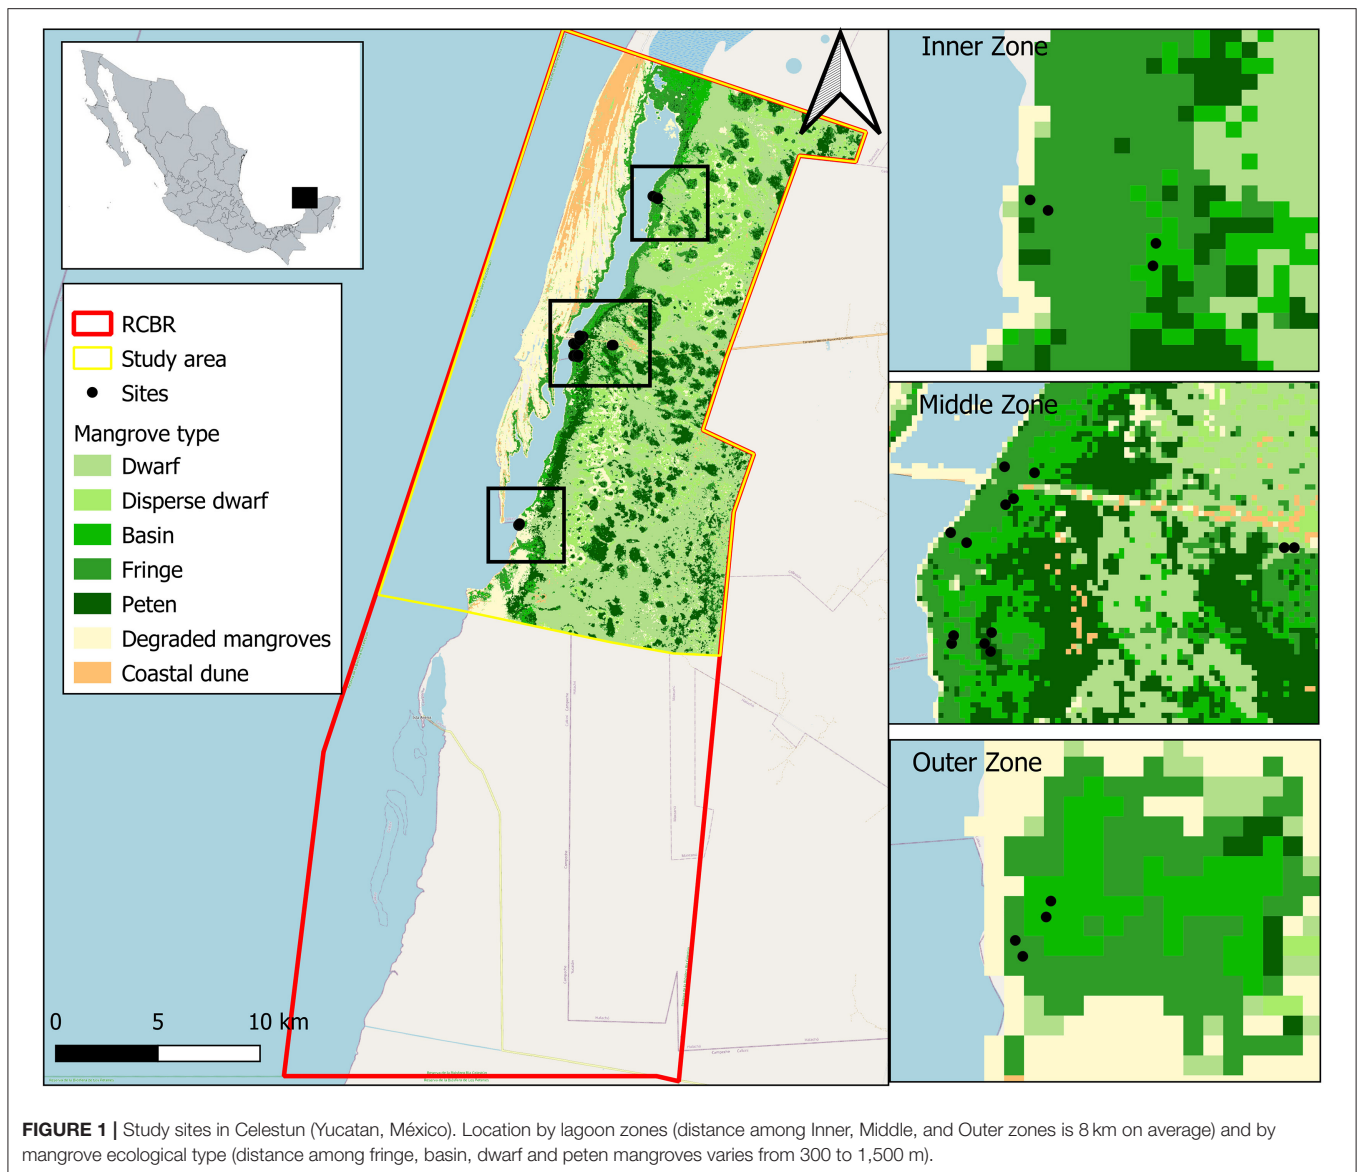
Inner Zone

Middle Zone

Outer Zone

RCBR
Study area
Sites
Mangrove type
Dwarf
Disperse dwarf
Basin
Fringe
Peten
Degraded mangroves
Coastal dune

0 5 10 km

**FIGURE 1 |** Study sites in Celestun (Yucatan, México). Location by lagoon zones (distance among Inner, Middle, and Outer zones is 8 km on average) and by mangrove ecological type (distance among fringe, basin, dwarf and peten mangroves varies from 300 to 1,500 m).